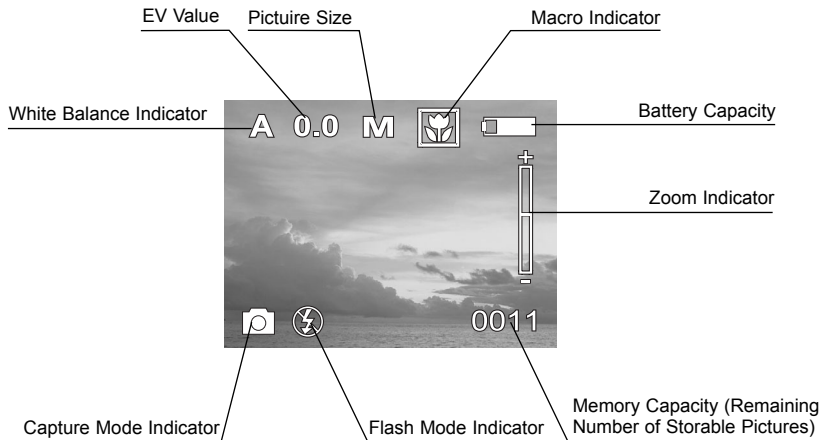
EV Value
Pictuire Size
Macro Indicator
White Balance Indicator
A 0.0 M
Battery Capacity
+
Zoom Indicator
-
0011
Capture Mode Indicator
Flash Mode Indicator
Memory Capacity (Remaining Number of Storable Pictures)